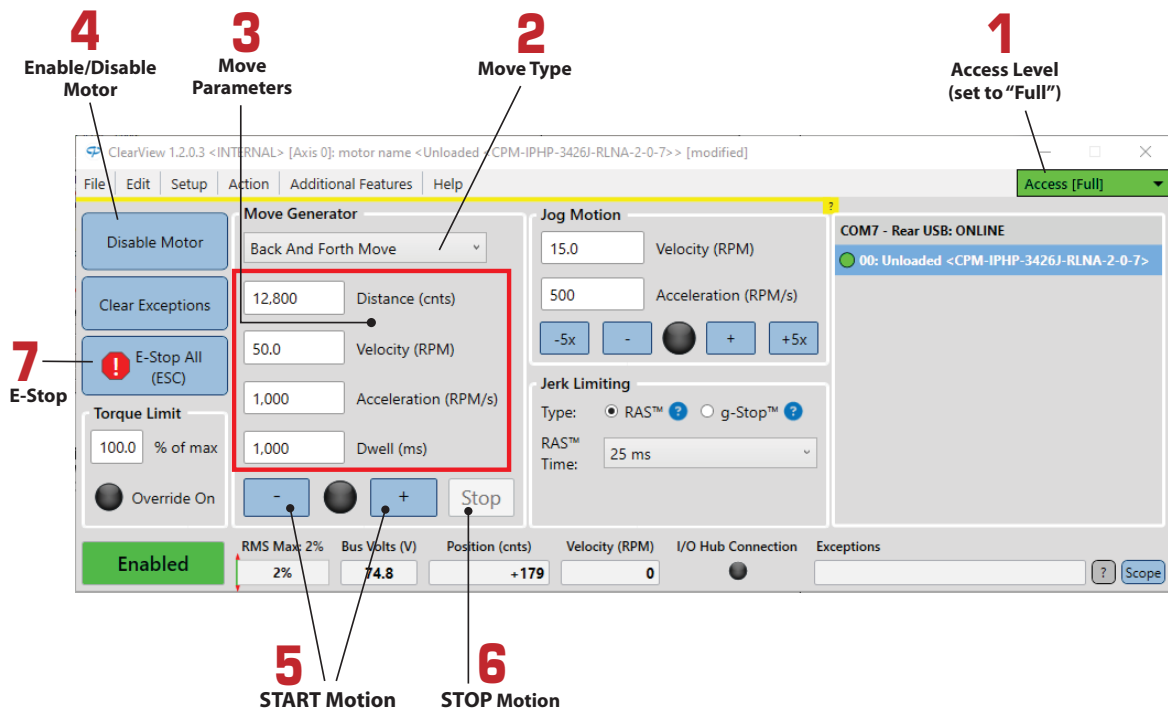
4
Enable/Disable Motor

3
Move Parameters

2
Move Type

1
Access Level (set to "Full")

ClearView 1.2.0.3 <INTERNAL> [Axis 0]: motor name <Unloaded <CPM-IPHP-3426J-RLNA-2-0-7>> [modified]

File | Edit | Setup | Action | Additional Features | Help

Access [Full]

?

Disable Motor

Clear Exceptions

7
E-Stop

E-Stop All (ESC)

Torque Limit

100.0 % of max

Override On

Move Generator

Back And Forth Move

12,800 Distance (cnts)

50.0 Velocity (RPM)

1,000 Acceleration (RPM/s)

1,000 Dwell (ms)

- + Stop

Jog Motion

15.0 Velocity (RPM)

500 Acceleration (RPM/s)

-5x - + +5x

Jerk Limiting

Type: RAS™ ? g-Stop™ ?

RAS™ Time: 25 ms

COM7 - Rear USB: ONLINE

00: Unloaded <CPM-IPHP-3426J-RLNA-2-0-7>

Enabled

RMS Max: 2% 2%

Bus Volts (V) 74.8

Position (cnts) +179

Velocity (RPM) 0

I/O Hub Connection

Exceptions

? Scope

5
START Motion

6
STOP Motion